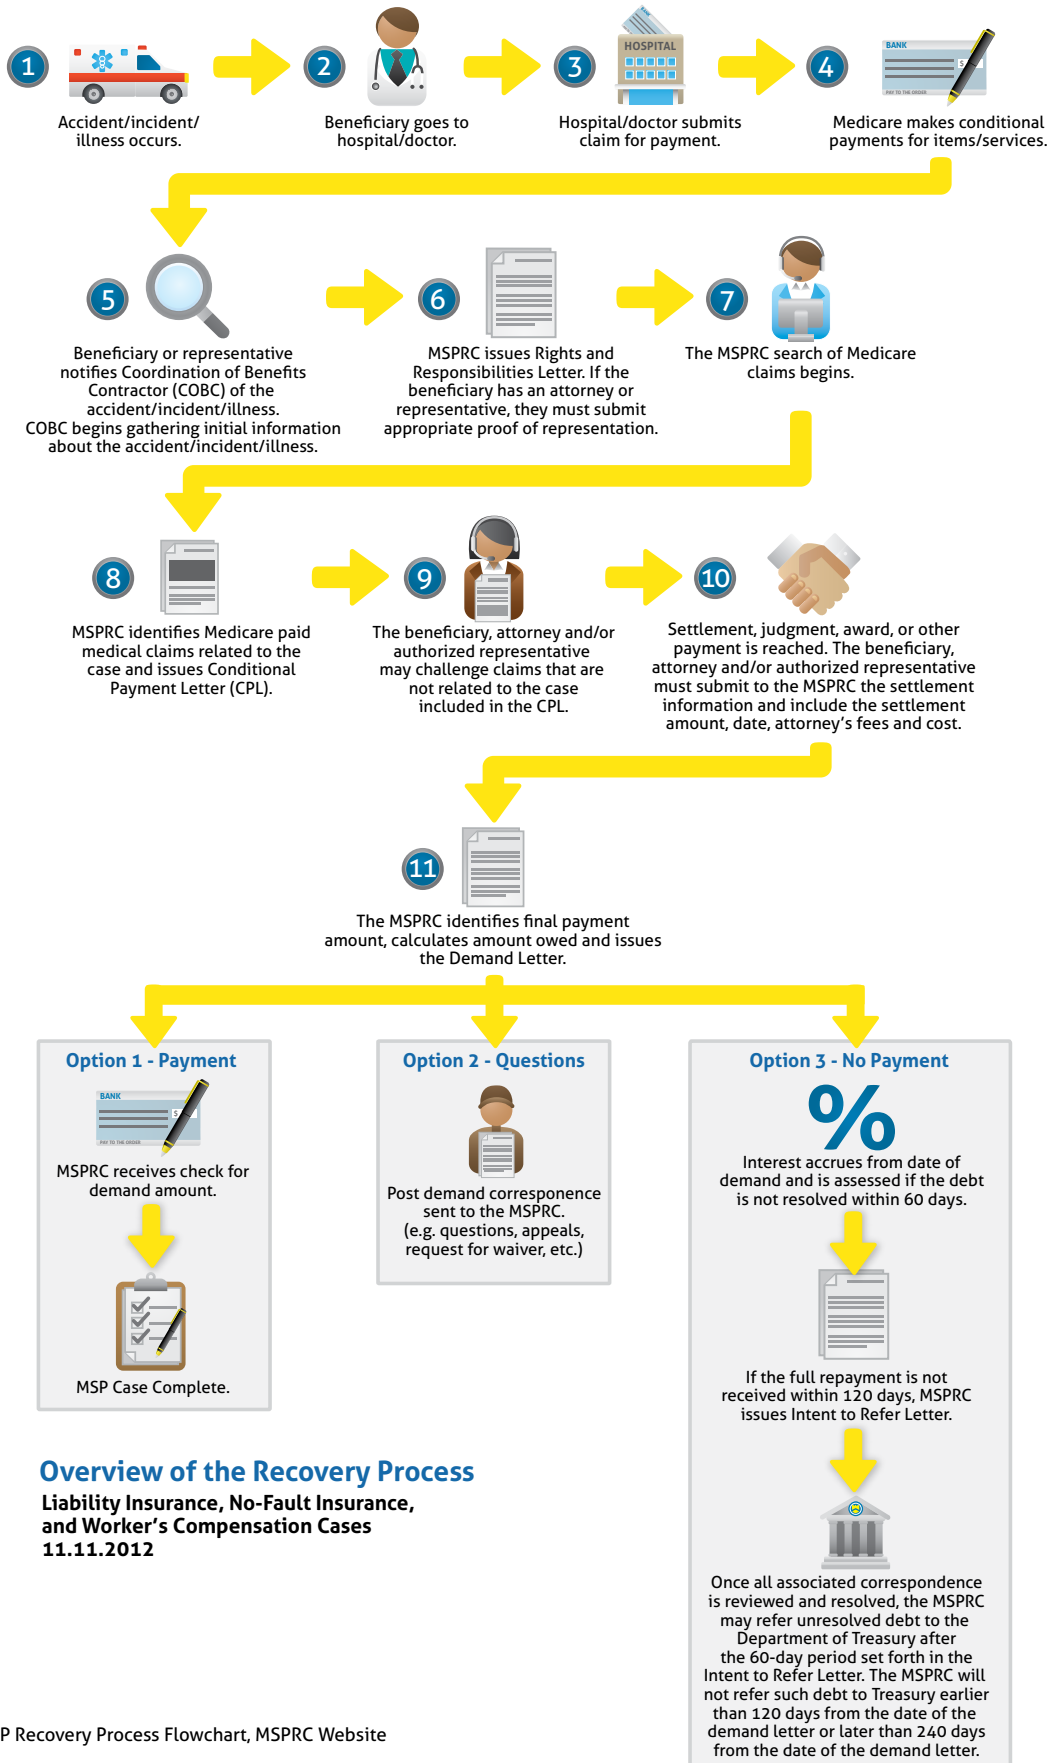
1

Accident/incident/ illness occurs.

2

Beneficiary goes to hospital/doctor.

3

HOSPITAL

Hospital/doctor submits claim for payment.

4

BANK

PAY TO THE ORDER

Medicare makes conditional payments for items/services.

5

Beneficiary or representative notifies Coordination of Benefits Contractor (COBC) of the accident/incident/illness. COBC begins gathering initial information about the accident/incident/illness.

6

MSPRC issues Rights and Responsibilities Letter. If the beneficiary has an attorney or representative, they must submit appropriate proof of representation.

7

The MSPRC search of Medicare claims begins.

8

MSPRC identifies Medicare paid medical claims related to the case and issues Conditional Payment Letter (CPL).

9

The beneficiary, attorney and/or authorized representative may challenge claims that are not related to the case included in the CPL.

10

Settlement, judgment, award, or other payment is reached. The beneficiary, attorney and/or authorized representative must submit to the MSPRC the settlement information and include the settlement amount, date, attorney's fees and cost.

11

The MSPRC identifies final payment amount, calculates amount owed and issues the Demand Letter.

Option 1 - Payment

BANK

PAY TO THE ORDER

MSPRC receives check for demand amount.

MSP Case Complete.

Option 2 - Questions

Post demand corresponence sent to the MSPRC. (e.g. questions, appeals, request for waiver, etc.)

Option 3 - No Payment

%

Interest accrues from date of demand and is assessed if the debt is not resolved within 60 days.

If the full repayment is not received within 120 days, MSPRC issues Intent to Refer Letter.

Once all associated correspondence is reviewed and resolved, the MSPRC may refer unresolved debt to the Department of Treasury after the 60-day period set forth in the Intent to Refer Letter. The MSPRC will not refer such debt to Treasury earlier than 120 days from the date of the demand letter or later than 240 days from the date of the demand letter.

Overview of the Recovery Process

Liability Insurance, No-Fault Insurance, and Worker's Compensation Cases
11.11.2012

P Recovery Process Flowchart, MSPRC Website